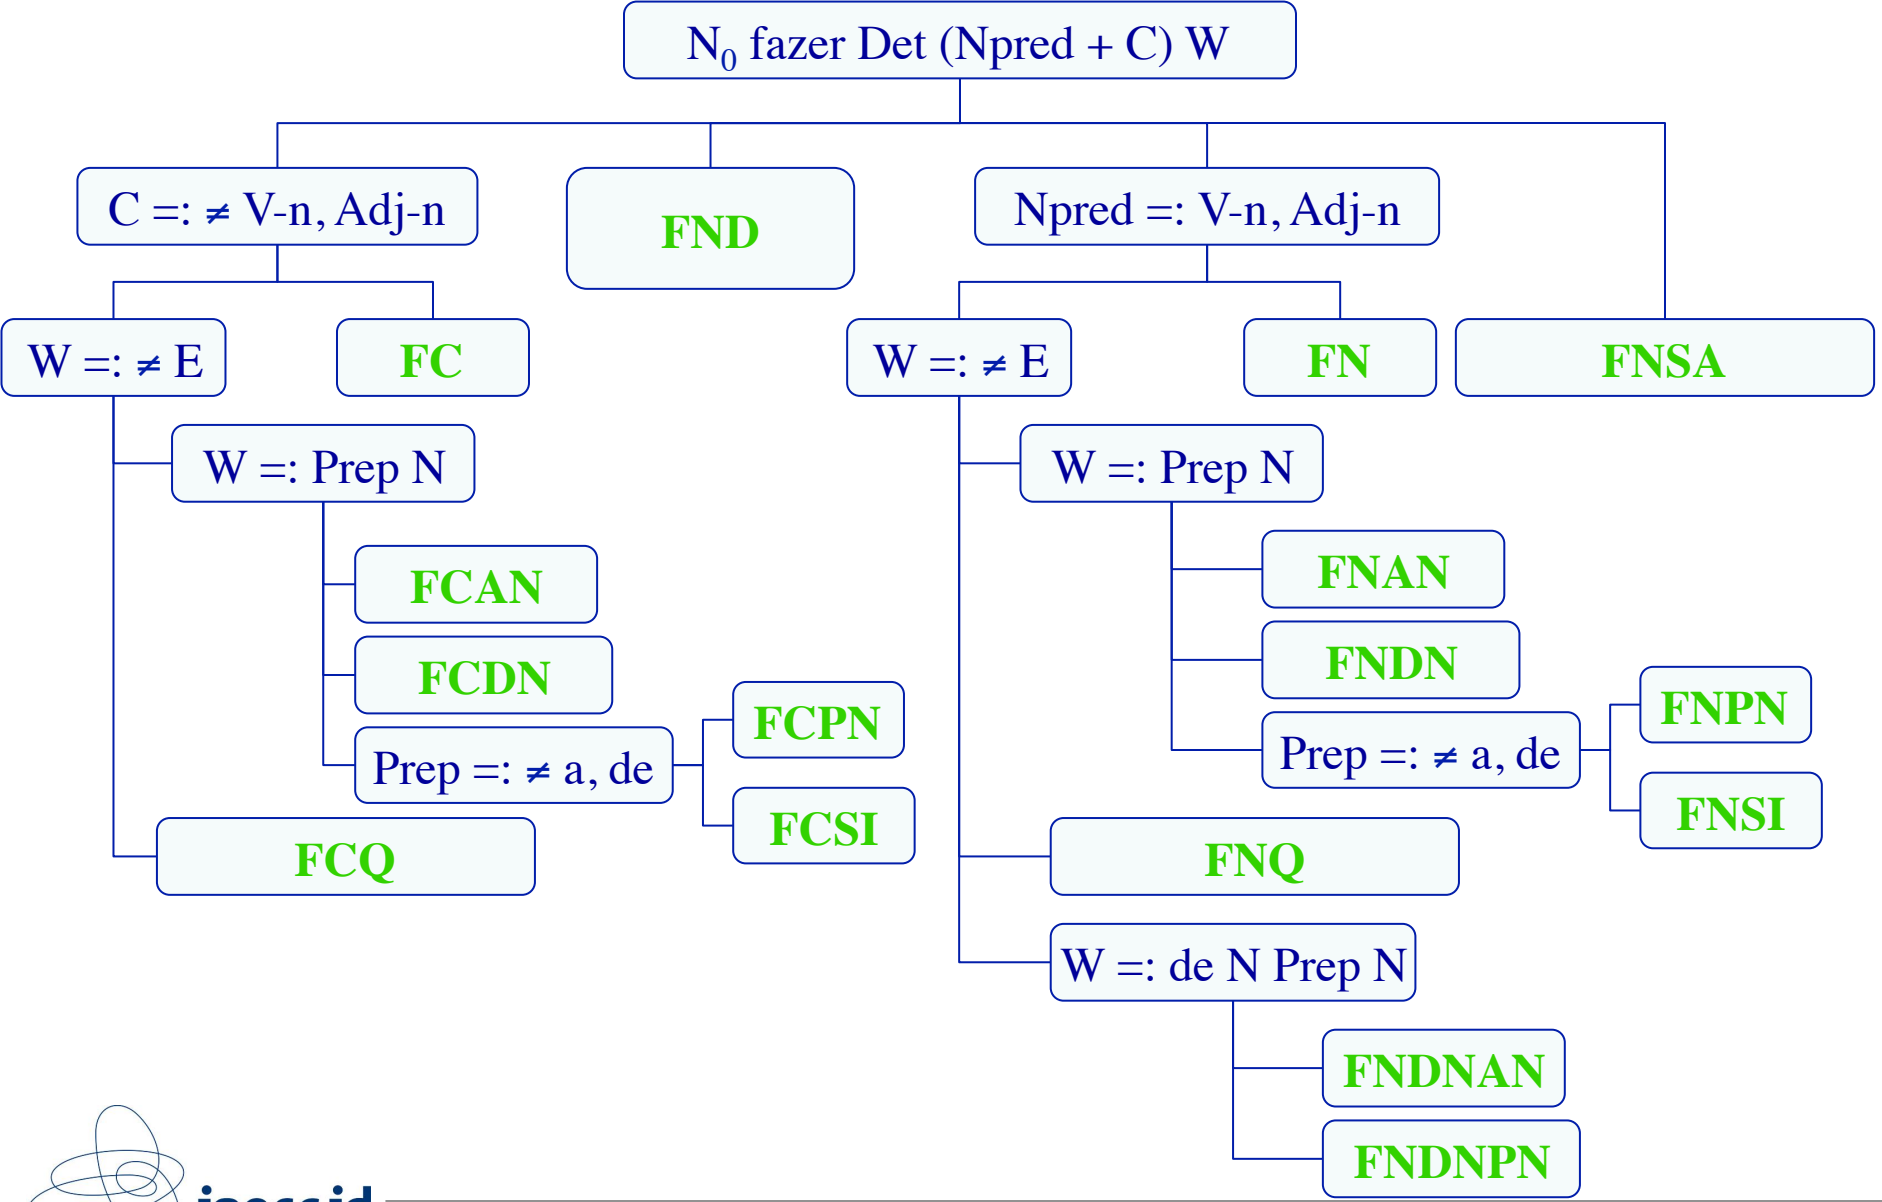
$N_0$ fazer Det (Npred + C) W

C =: ≠ V-n, Adj-n

FND

Npred =: V-n, Adj-n

W =: ≠ E

FC

W =: ≠ E

FN

FNSA

W =: Prep N

FCAN

FCDN

Prep =: ≠ a, de

FCPN

FCSI

FCQ

W =: Prep N

FNAN

FNDN

Prep =: ≠ a, de

FNPN

FNSI

FNQ

W =: de N Prep N

FNDNAN

FNDNPN

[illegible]